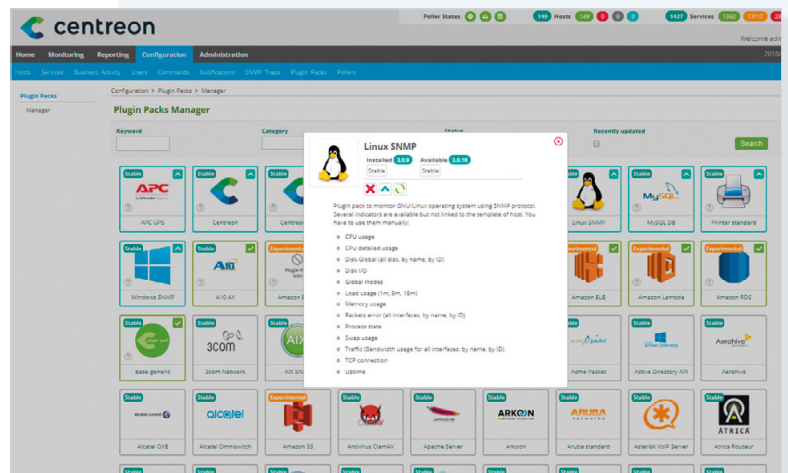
centreon

Poller States

148 Hosts 149 0 0 0

1427 Services 1362 17 17

Welcome adm

Home Monitoring Reporting Configuration Administration

Hosts Services Business Activity Users Commands Notifications SNMP Traps Plugin Packs Pollers

Plugin Packs

Manager

Configuration > Plugin Packs > Manager

Plugin Packs Manager

Keyword

Category

Status

Recently updated

Search

Linux SNMP

Installed 3.0.9 Available 3.0.16

Stable Stable

Plugin pack to monitor GNU/Linux operating system using SNMP protocol. Several indicators are available but not linked to the template of host. You have to use them manually:

CPU usage
CPU detailed usage
Disk Global (all disk, by name, by ID)
Disk I/O
Global inodes
Load usage (1m, 5m, 15m)
Memory usage
Packets error (all interfaces, by name, by ID)
Process state
Swap usage
Traffic (Bandwidth usage for all interfaces, by name, by ID)
TCP connection
Uptime

Stable APC UPS
Stable Centreon
Stable Centreon
Linux SNMP
MySQL DB
Stable Printer standard
Stable Windows SNMP
Stable A10 AX
Experimental Amazon
Experimental Amazon ELB
Experimental Amazon Lambda
Experimental Amazon RDS
Stable Base generic
Stable 3com Network
Stable AIX SN
Stable Acme Packet
Stable Active Directory API
Stable Aerohive
Stable Alcatel OXE
Stable Alcatel Omniswitch
Experimental Amazon S3
Stable Antivirus ClamAV
Stable Apache Server
Stable Arkoon
Stable Aruba standard
Stable Asterisk VoIP Server
Stable Atrica Routeur